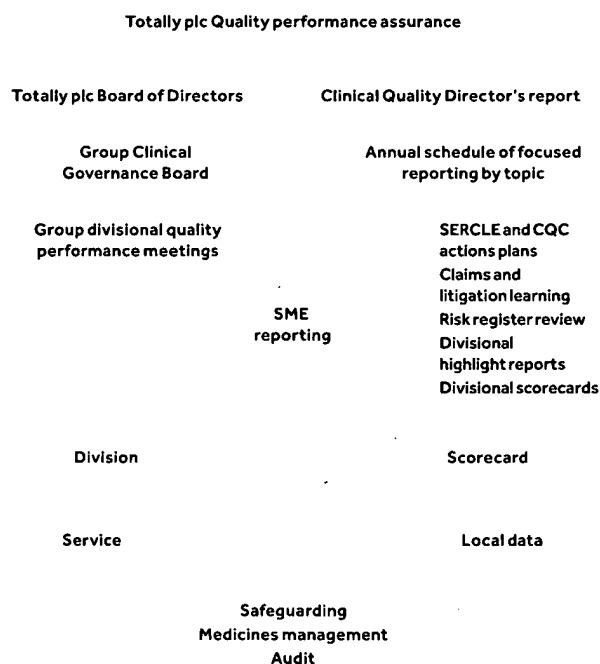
Totally plc Quality performance assurance

Totally plc Board of Directors

Clinical Quality Director's report

Group Clinical Governance Board

Annual schedule of focused reporting by topic

Group divisional quality performance meetings

SERCLE and CQC actions plans
Claims and litigation learning
Risk register review
Divisional highlight reports
Divisional scorecards

SME reporting

Division

Scorecard

Service

Local data

Safeguarding
Medicines management
Audit